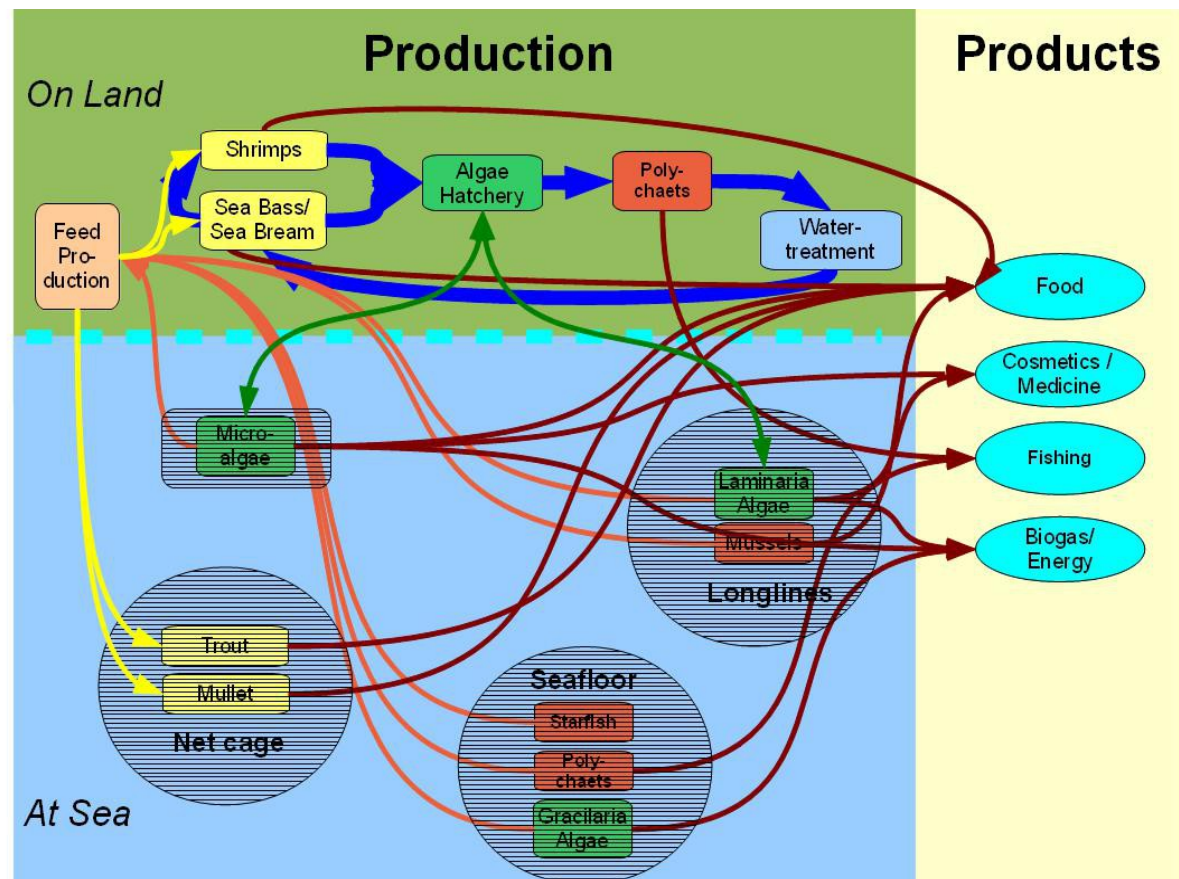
Production

Products

On Land

Shrimps

Sea Bass/ Sea Bream

Feed Production

Algae Hatchery

Polychaets

Watertreatment

Food

Cosmetics / Medicine

Fishing

Biogas/ Energy

Microalgae

Laminaria Algae

Mussels

Longlines

Trout

Mullet

Net cage

Seafloor

Starfish

Polychaets

Gracilaria Algae

At Sea